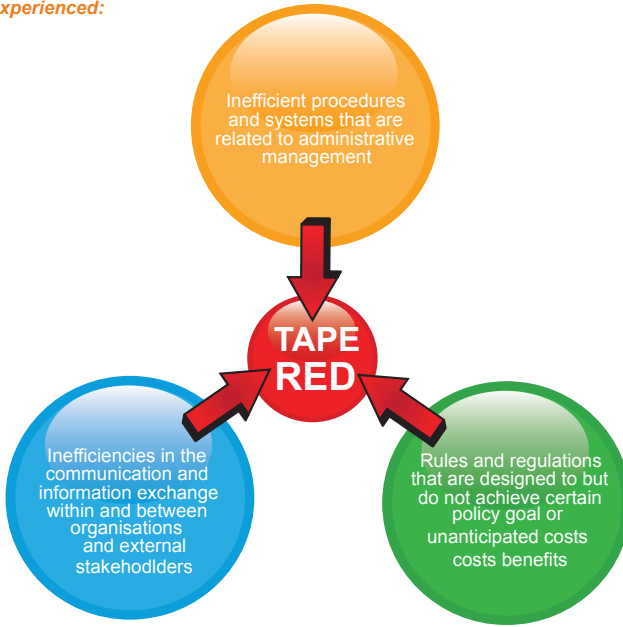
xperienced:

Inefficient procedures and systems that are related to administrative management

TAPE RED

Inefficiencies in the communication and information exchange within and between organisations and external stakehodlders

Rules and regulations that are designed to but do not achieve certain policy goal or unanticipated costs costs benefits